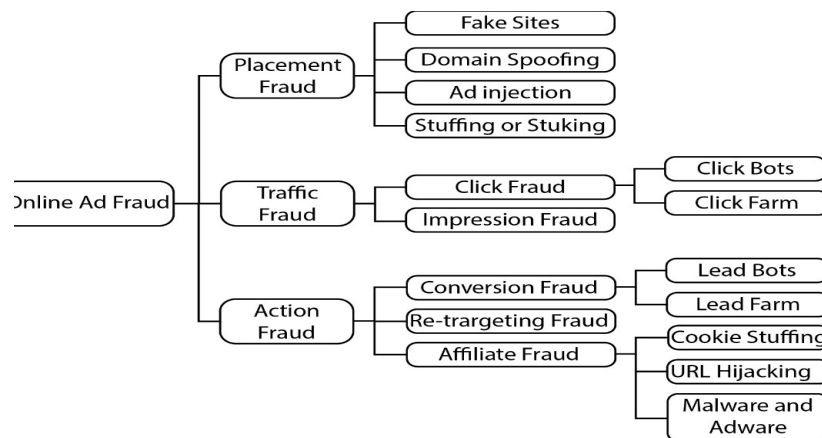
Online Ad Fraud

Placement Fraud
Fake Sites
Domain Spoofing
Ad injection
Stuffing or Stuking

Traffic Fraud
Click Fraud
Click Bots
Click Farm
Impression Fraud

Action Fraud
Conversion Fraud
Lead Bots
Lead Farm
Re-trargeting Fraud
Affiliate Fraud
Cookie Stuffing
URL Hijacking
Malware and Adware